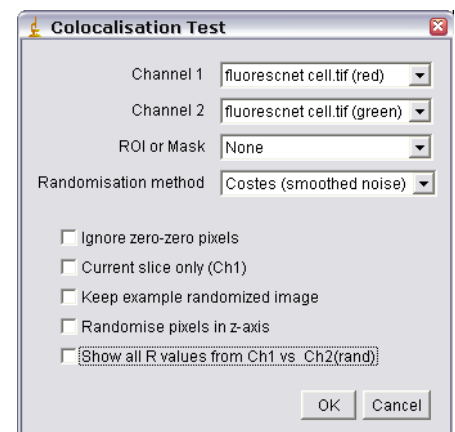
Colocalisation Test

Channel 1 fluorescnet cell.tif (red)

Channel 2 fluorescnet cell.tif (green)

ROI or Mask None

Randomisation method Costes (smoothed noise)

Ignore zero-zero pixels

Current slice only (Ch1)

Keep example randomized image

Randomise pixels in z-axis

Show all R values from Ch1 vs Ch2(rand)

OK Cancel